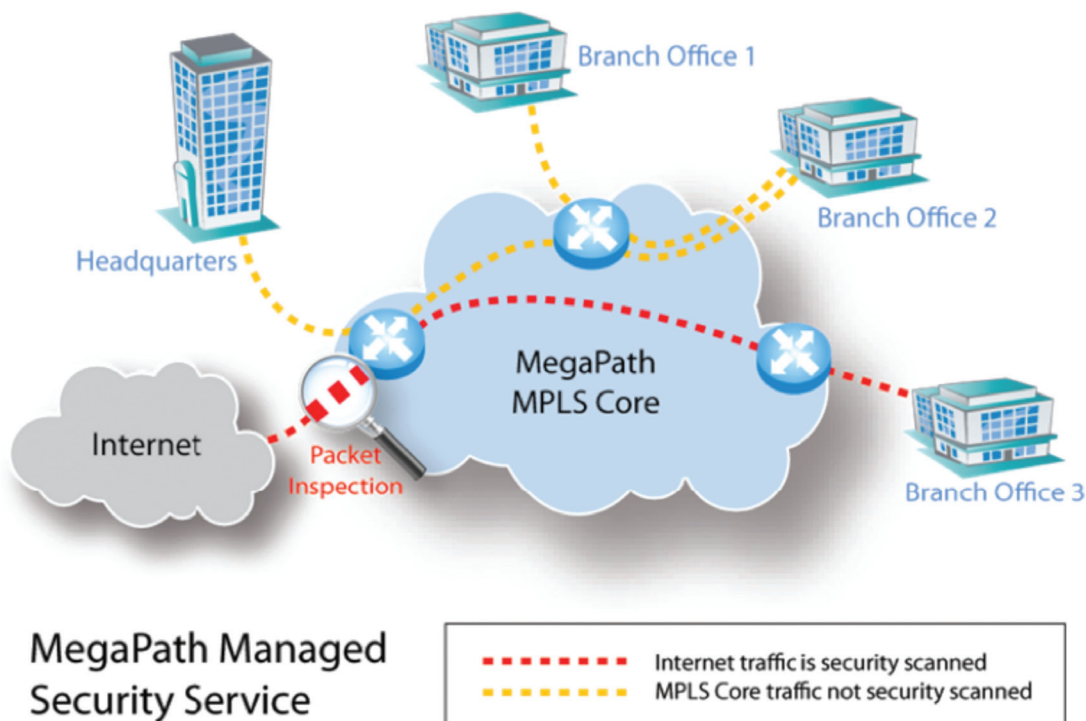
Branch Office 1

Branch Office 2

Headquarters

MegaPath MPLS Core

Internet

Packet Inspection

Branch Office 3

MegaPath Managed Security Service

Internet traffic is security scanned
MPLS Core traffic not security scanned